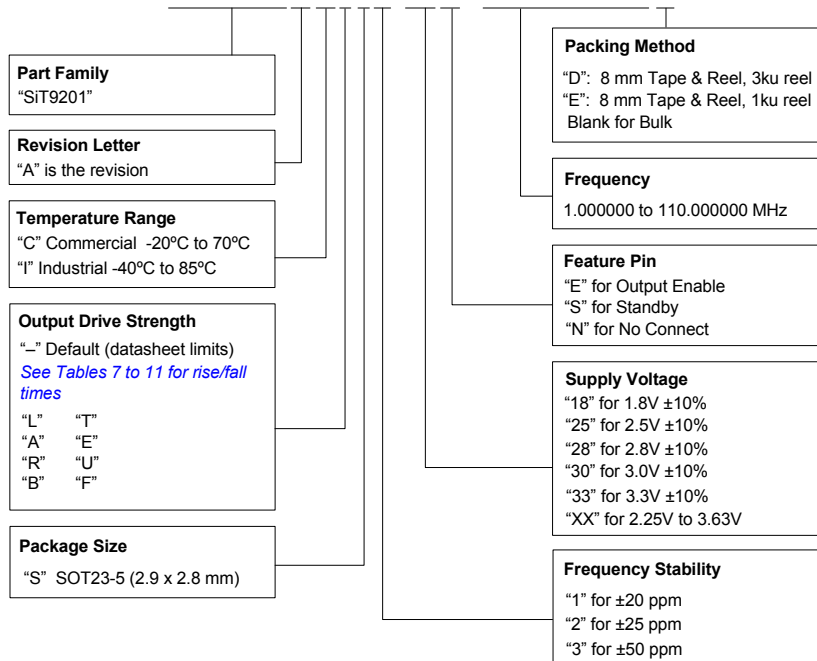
Part Family
"SiT9201"

Revision Letter
"A" is the revision

Temperature Range
"C" Commercial -20ºC to 70ºC
"I" Industrial -40ºC to 85ºC

Output Drive Strength
"–" Default (datasheet limits)
See Tables 7 to 11 for rise/fall times
"L" "T"
"A" "E"
"R" "U"
"B" "F"

Package Size
"S" SOT23-5 (2.9 x 2.8 mm)

Packing Method
"D": 8 mm Tape & Reel, 3ku reel
"E": 8 mm Tape & Reel, 1ku reel
Blank for Bulk

Frequency
1.000000 to 110.000000 MHz

Feature Pin
"E" for Output Enable
"S" for Standby
"N" for No Connect

Supply Voltage
"18" for 1.8V ±10%
"25" for 2.5V ±10%
"28" for 2.8V ±10%
"30" for 3.0V ±10%
"33" for 3.3V ±10%
"XX" for 2.25V to 3.63V

Frequency Stability
"1" for ±20 ppm
"2" for ±25 ppm
"3" for ±50 ppm